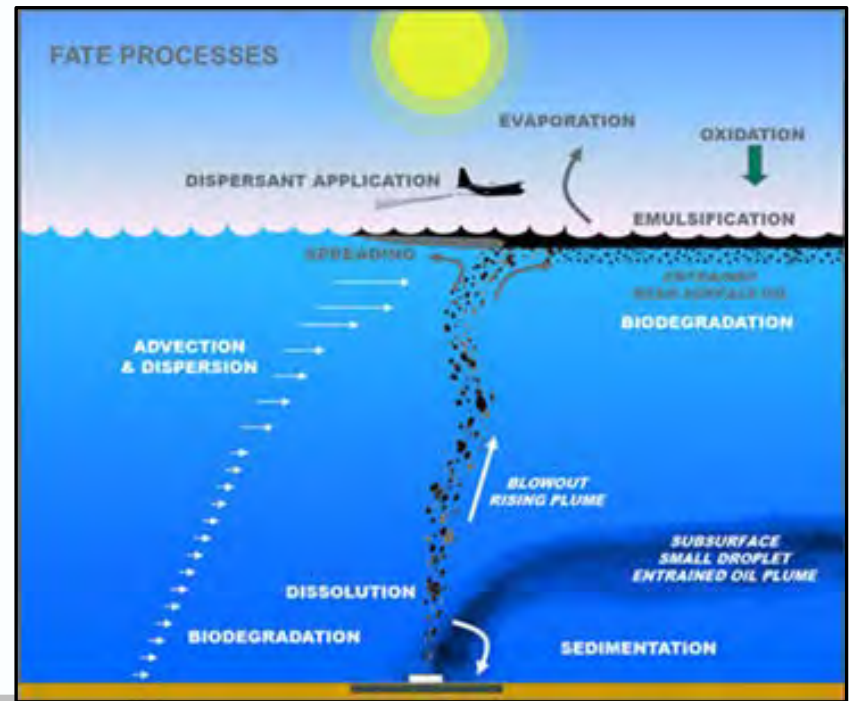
FATE PROCESSES

EVAPORATION

OXIDATION

DISPERSANT APPLICATION

EMULSIFICATION

SPREADING

ENTRAINED NEAR SURFACE OIL

BIODEGRADATION

ADVECTION & DISPERSION

BLOWOUT RISING PLUME

SUBSURFACE SMALL DROPLET ENTRAINED OIL PLUME

DISSOLUTION

BIODEGRADATION

SEDIMENTATION